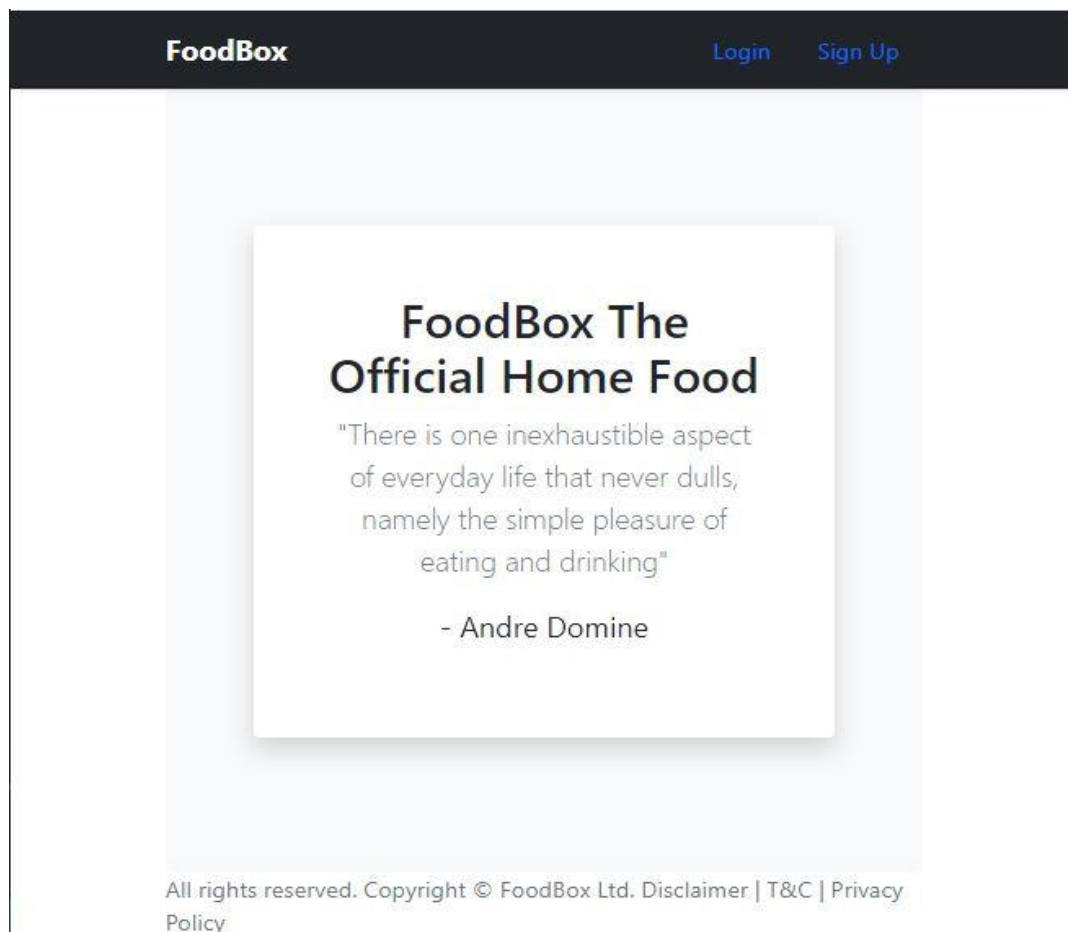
FoodBox

Login Sign Up

FoodBox The Official Home Food

"There is one inexhaustible aspect of everyday life that never dulls, namely the simple pleasure of eating and drinking"

- Andre Domine

All rights reserved. Copyright © FoodBox Ltd. Disclaimer | T&C | Privacy Policy